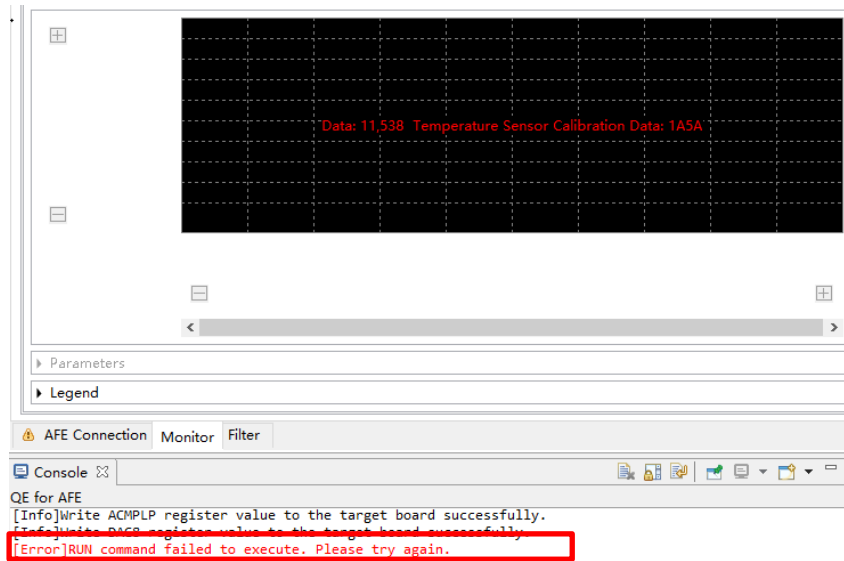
Data: 11,538 Temperature Sensor Calibration Data: 1A5A

Parameters

Legend

AFE Connection Monitor Filter

Console

QE for AFE
[Info]Write ACMPLP register value to the target board successfully.
[Info]Write DAC8 register value to the target board successfully.
[Error]RUN command failed to execute. Please try again.